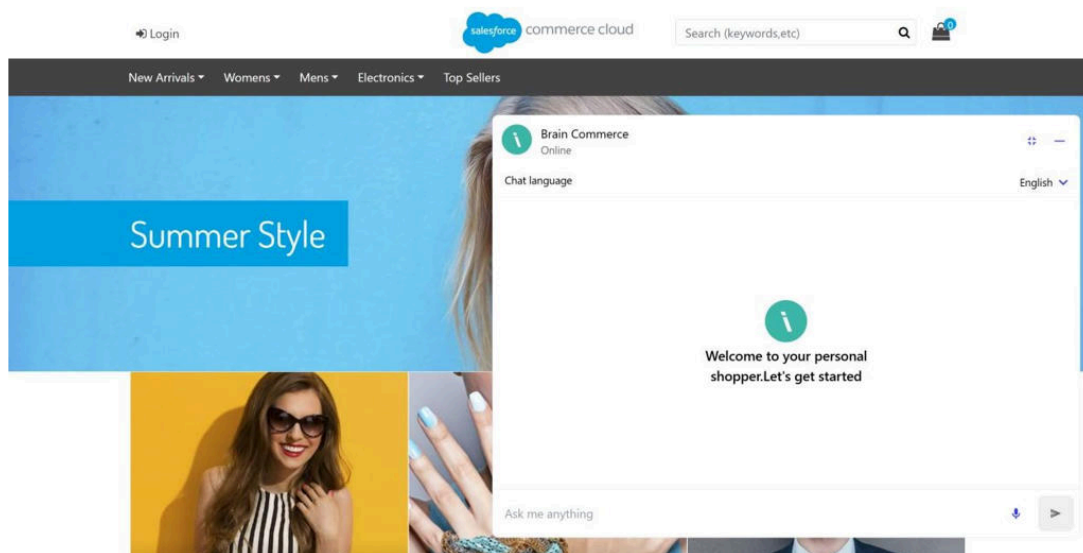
Login

salesforce commerce cloud

Search (keywords,etc)

0

New Arrivals Womens Mens Electronics Top Sellers

Summer Style

Brain Commerce
Online

Chat language

English

Welcome to your personal shopper.Let's get started

Ask me anything